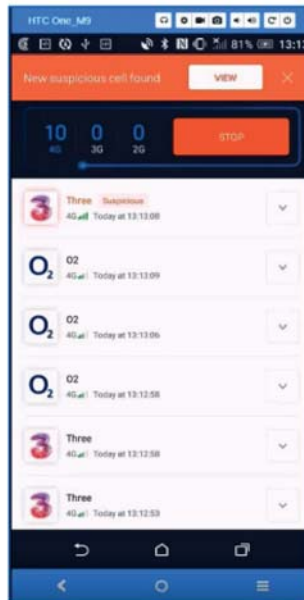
HTC One_M9

81% 13:17

New suspicious cell found VIEW ×

10 4G 0 3G 0 2G STOP

Three Suspicious
4G Today at 13:13:08

O2
O2
4G Today at 13:13:09

O2
O2
4G Today at 13:13:06

O2
O2
4G Today at 13:12:58

Three
4G Today at 13:12:58

Three
4G Today at 13:12:53